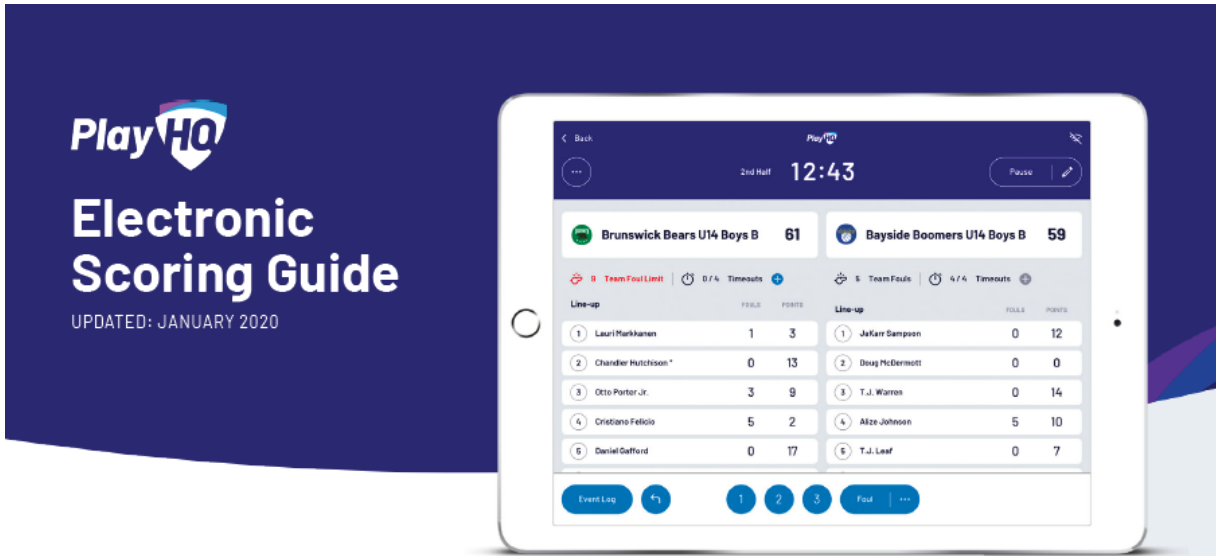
PlayHQ

Electronic Scoring Guide

UPDATED: JANUARY 2020

< Back

PlayHQ

2nd Half 12:43

Pause

Brunswick Bears U14 Boys B 61

Bayside Boomers U14 Boys B 59

9 Team Foul Limit | 0 / 4 Timeouts

5 Team Fouls | 4 / 4 Timeouts

| Line-up | FOULS | POINTS |
|---|---|---|
| 1 Lauri Markkanen | 1 | 3 |
| 2 Chandler Hutchison * | 0 | 13 |
| 3 Otto Porter Jr. | 3 | 9 |
| 4 Cristiano Felicio | 5 | 2 |
| 5 Daniel Gafford | 0 | 17 |

| Line-up | FOULS | POINTS |
|---|---|---|
| 1 JaKarr Sampson | 0 | 12 |
| 2 Doug McDermott | 0 | 0 |
| 3 T.J. Warren | 0 | 14 |
| 4 Alize Johnson | 5 | 10 |
| 5 T.J. Leaf | 0 | 7 |

Event Log

1 2 3

Foul | ···